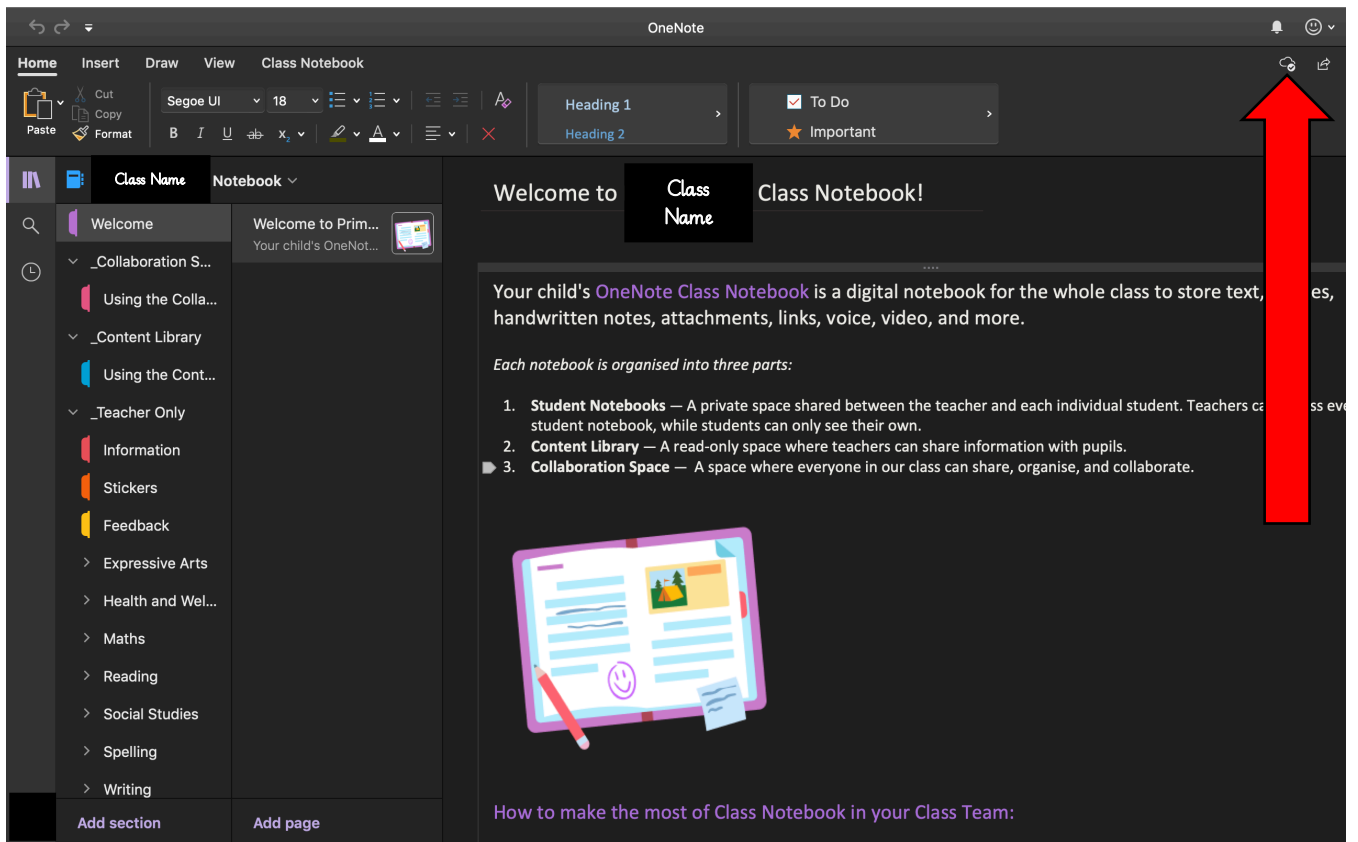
OneNote

Home Insert Draw View Class Notebook

Paste Cut Copy Format Segoe UI 18 B I U ab $x_2$ A

Heading 1
Heading 2

To Do
Important

Class Name Notebook

Welcome
_Collaboration S...
Using the Colla...
_Content Library
Using the Cont...
_Teacher Only
Information
Stickers
Feedback
Expressive Arts
Health and Wel...
Maths
Reading
Social Studies
Spelling
Writing

Add section

Welcome to Prim...
Your child's OneNot...

Add page

Welcome to Class Name Class Notebook!

Your child's OneNote Class Notebook is a digital notebook for the whole class to store text, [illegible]es, handwritten notes, attachments, links, voice, video, and more.

Each notebook is organised into three parts:

1. Student Notebooks — A private space shared between the teacher and each individual student. Teachers ca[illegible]ss eve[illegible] student notebook, while students can only see their own.
2. Content Library — A read-only space where teachers can share information with pupils.
3. Collaboration Space — A space where everyone in our class can share, organise, and collaborate.

How to make the most of Class Notebook in your Class Team: